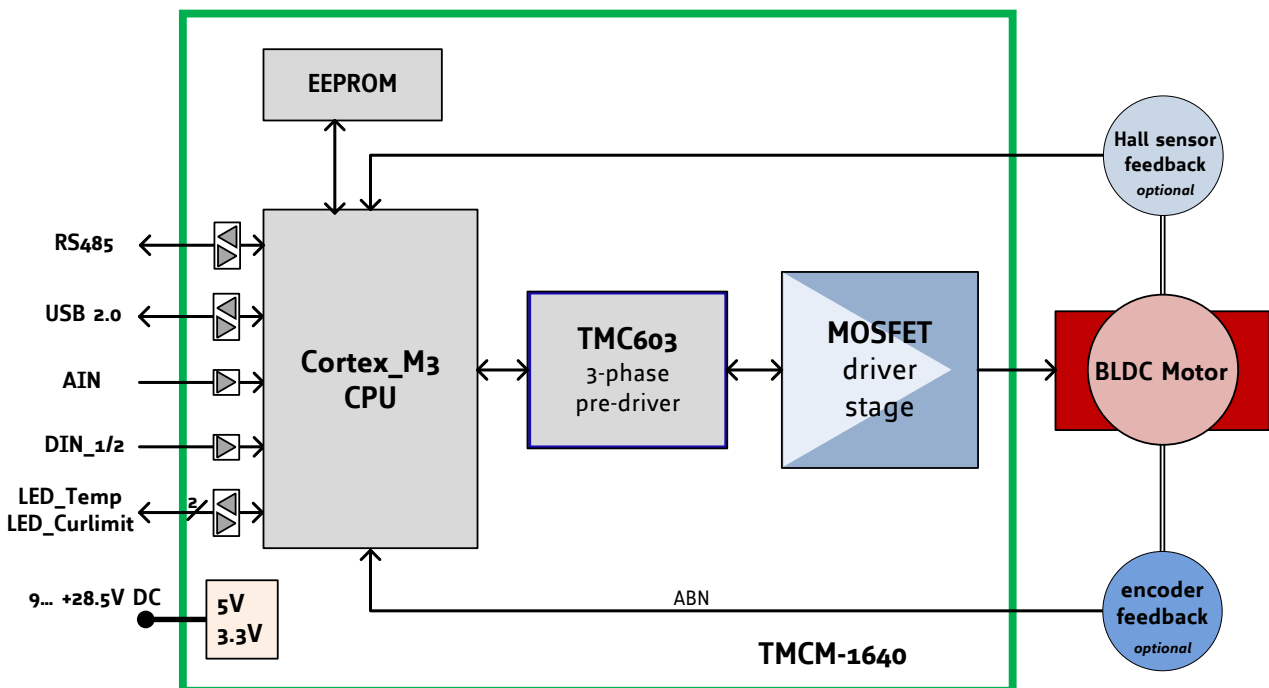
EEPROM

Hall sensor feedback
optional

RS485

USB 2.0

AIN

DIN_1/2

LED_Temp
LED_Curlimit

2

Cortex_M3
CPU

TMC603
3-phase
pre-driver

MOSFET
driver
stage

BLDC Motor

9… +28.5V DC

5V
3.3V

ABN

encoder feedback
optional

TMCM-1640